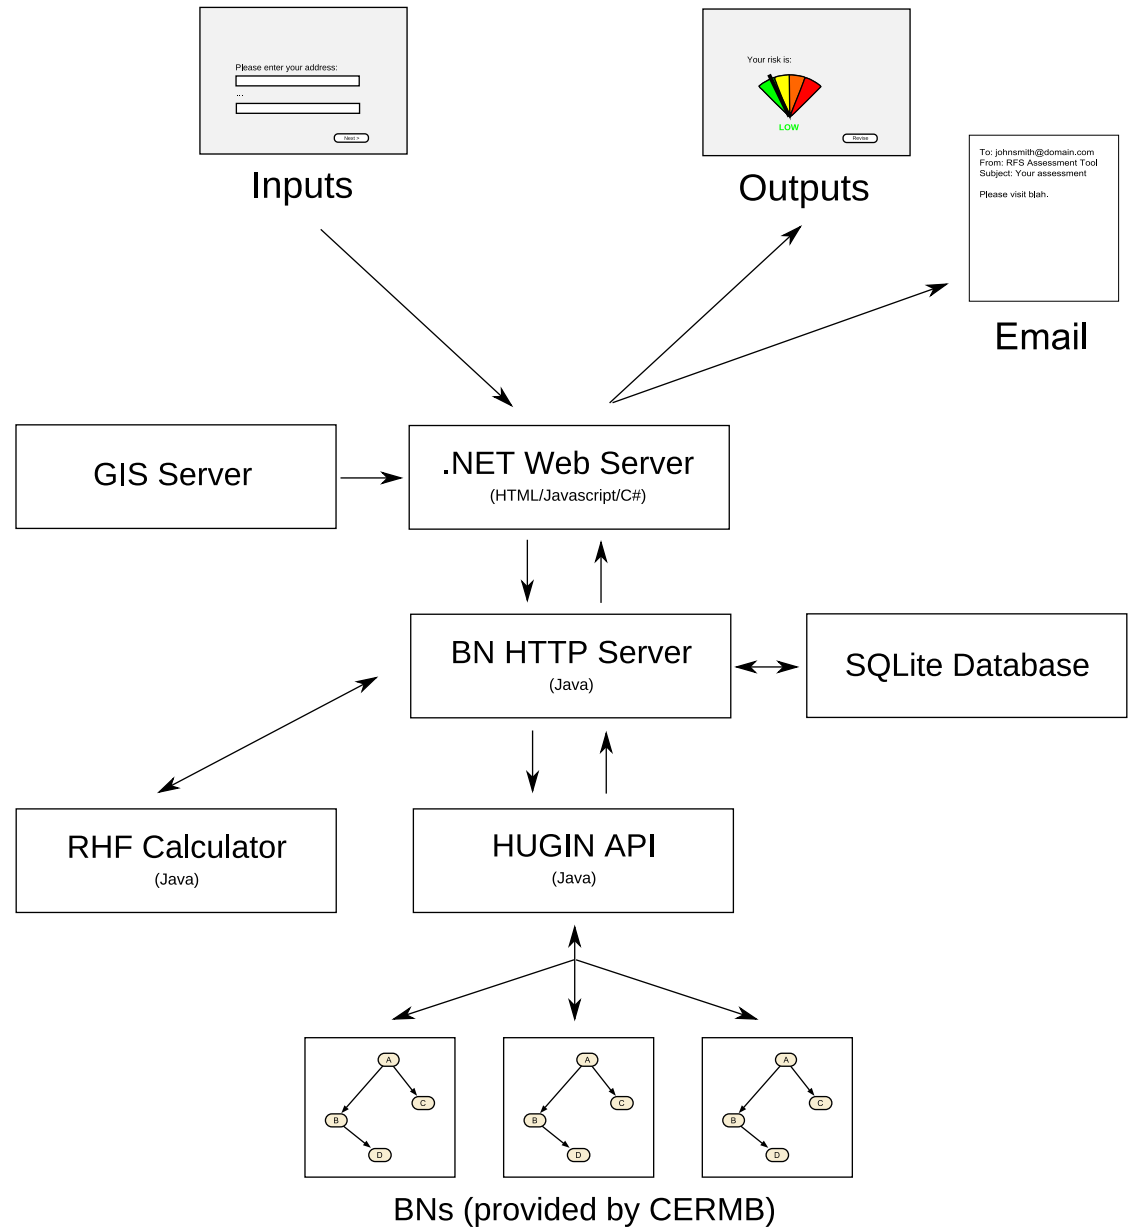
Please enter your address:

...

Next >

Inputs

Your risk is:

LOW

Revise

Outputs

To: johnsmith@domain.com
From: RFS Assessment Tool
Subject: Your assessment

Please visit blah.

Email

GIS Server

.NET Web Server
(HTML/Javascript/C#)

BN HTTP Server
(Java)

SQLite Database

RHF Calculator
(Java)

HUGIN API
(Java)

A
B
C
D

A
B
C
D

A
B
C
D

BNs (provided by CERMB)